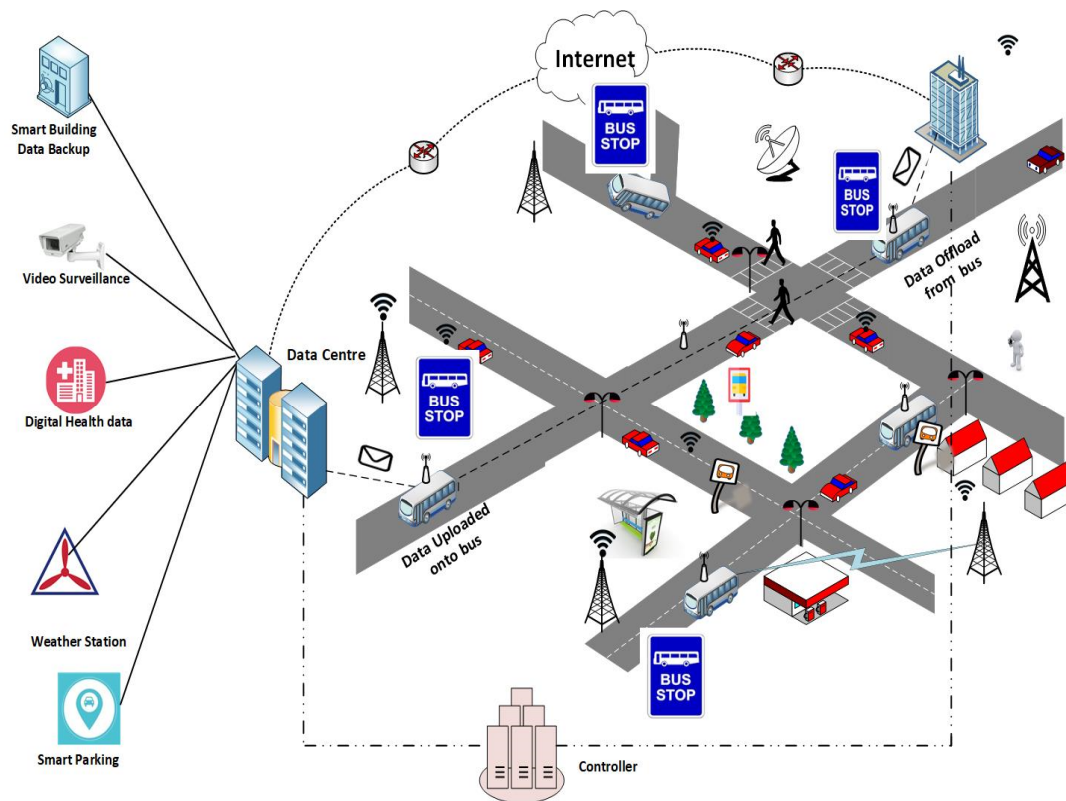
Smart Building Data Backup

Video Surveillance

Digital Health data

Weather Station

Smart Parking

Internet

BUS STOP

BUS STOP

Data Centre

BUS STOP

Data Offload from bus

Data Uploaded onto bus

BUS STOP

Controller